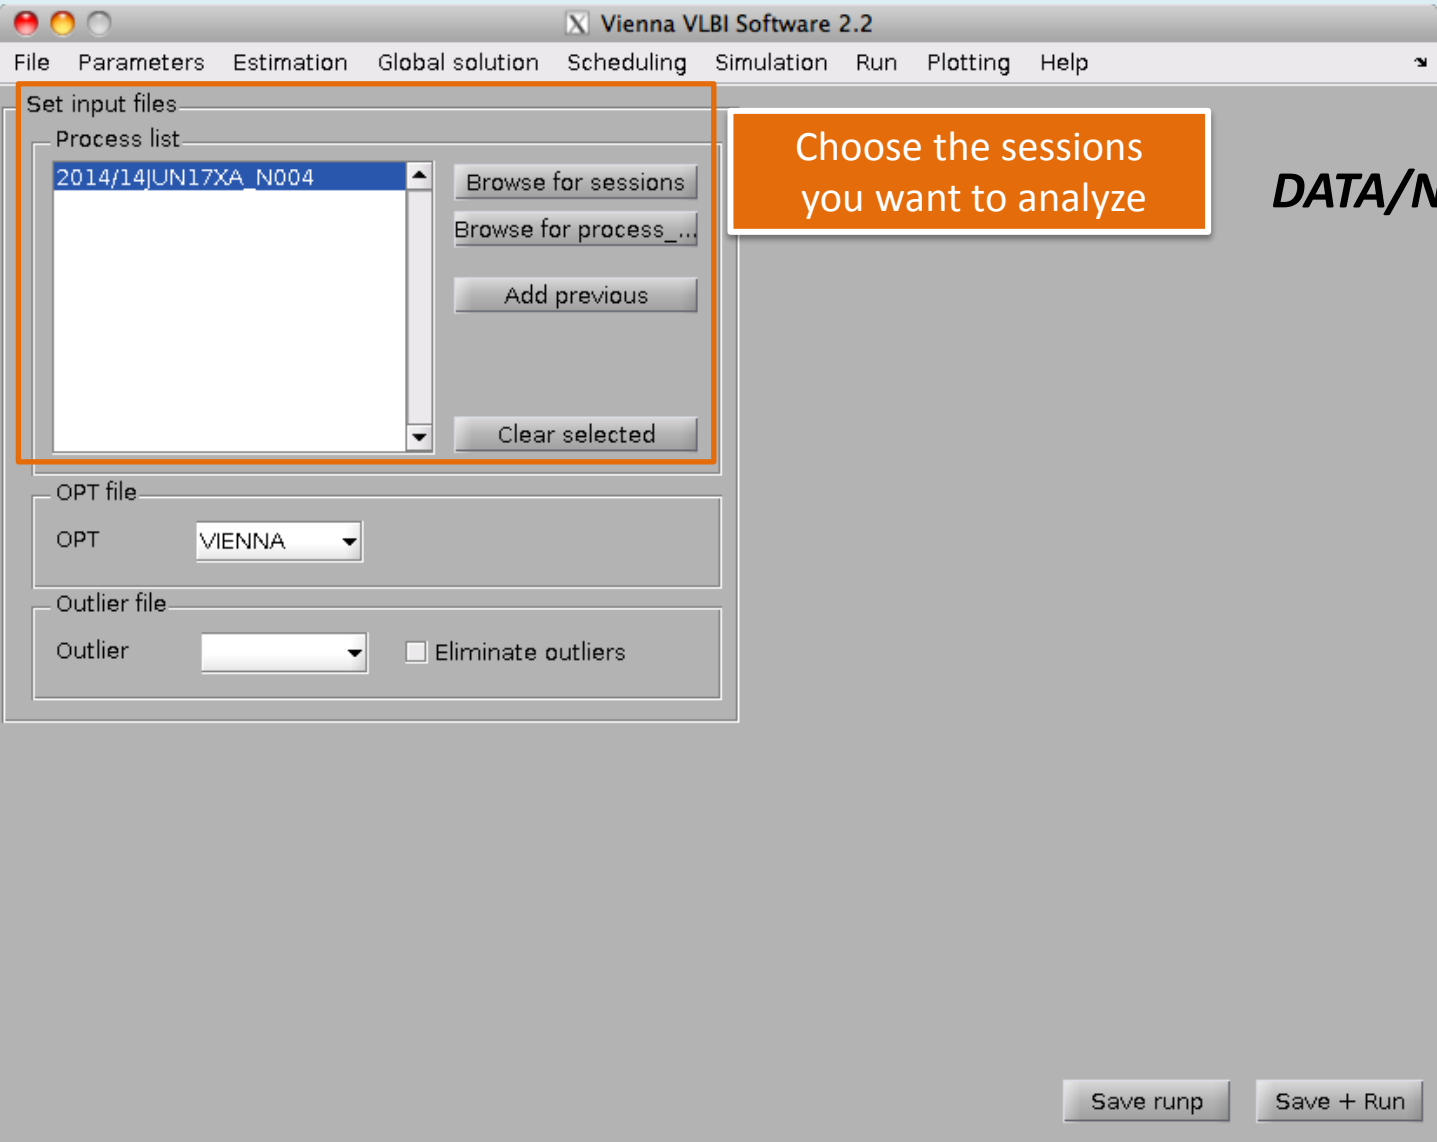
Vienna VLBI Software 2.2

File Parameters Estimation Global solution Scheduling Simulation Run Plotting Help

Set input files

Process list

2014/14JUN17XA_N004

Browse for sessions

Browse for process_...

Add previous

Clear selected

Choose the sessions you want to analyze

DATA/N

OPT file

OPT VIENNA

Outlier file

Outlier

Eliminate outliers

Save runp

Save + Run